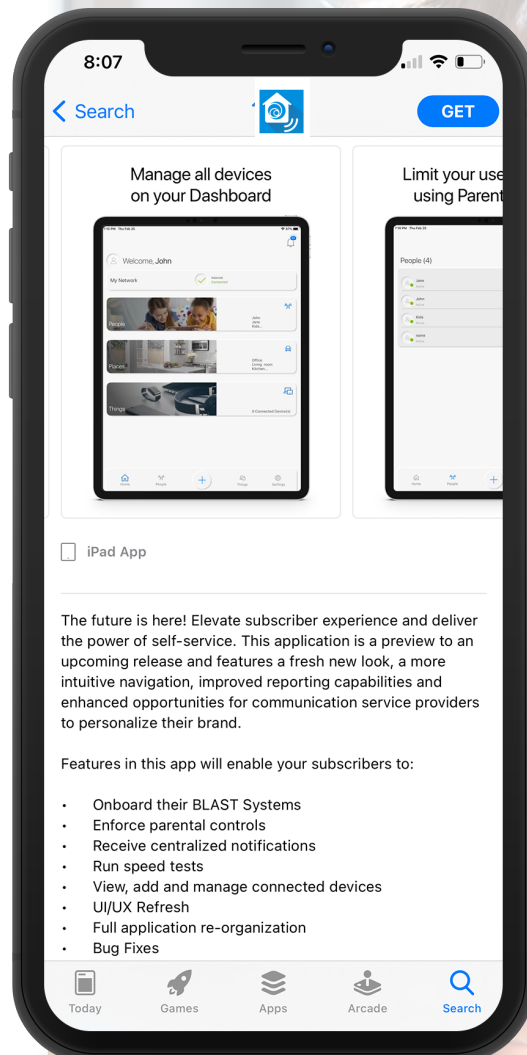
8:07

Search

GET

Manage all devices on your Dashboard

Welcome, John

My Network

Internet Connected

People

John
Jane
Bob

Places

Office
Living room
Kitchen

Things

8 Connected Device(s)

Home

People

Things

Settings

Limit your use using Parent

People (4)

John

John

Kids

Jane

Home

People

iPad App

The future is here! Elevate subscriber experience and deliver the power of self-service. This application is a preview to an upcoming release and features a fresh new look, a more intuitive navigation, improved reporting capabilities and enhanced opportunities for communication service providers to personalize their brand.

Features in this app will enable your subscribers to:

- Onboard their BLAST Systems
- Enforce parental controls
- Receive centralized notifications
- Run speed tests
- View, add and manage connected devices
- UI/UX Refresh
- Full application re-organization
- Bug Fixes

Today

Games

Apps

Arcade

Search